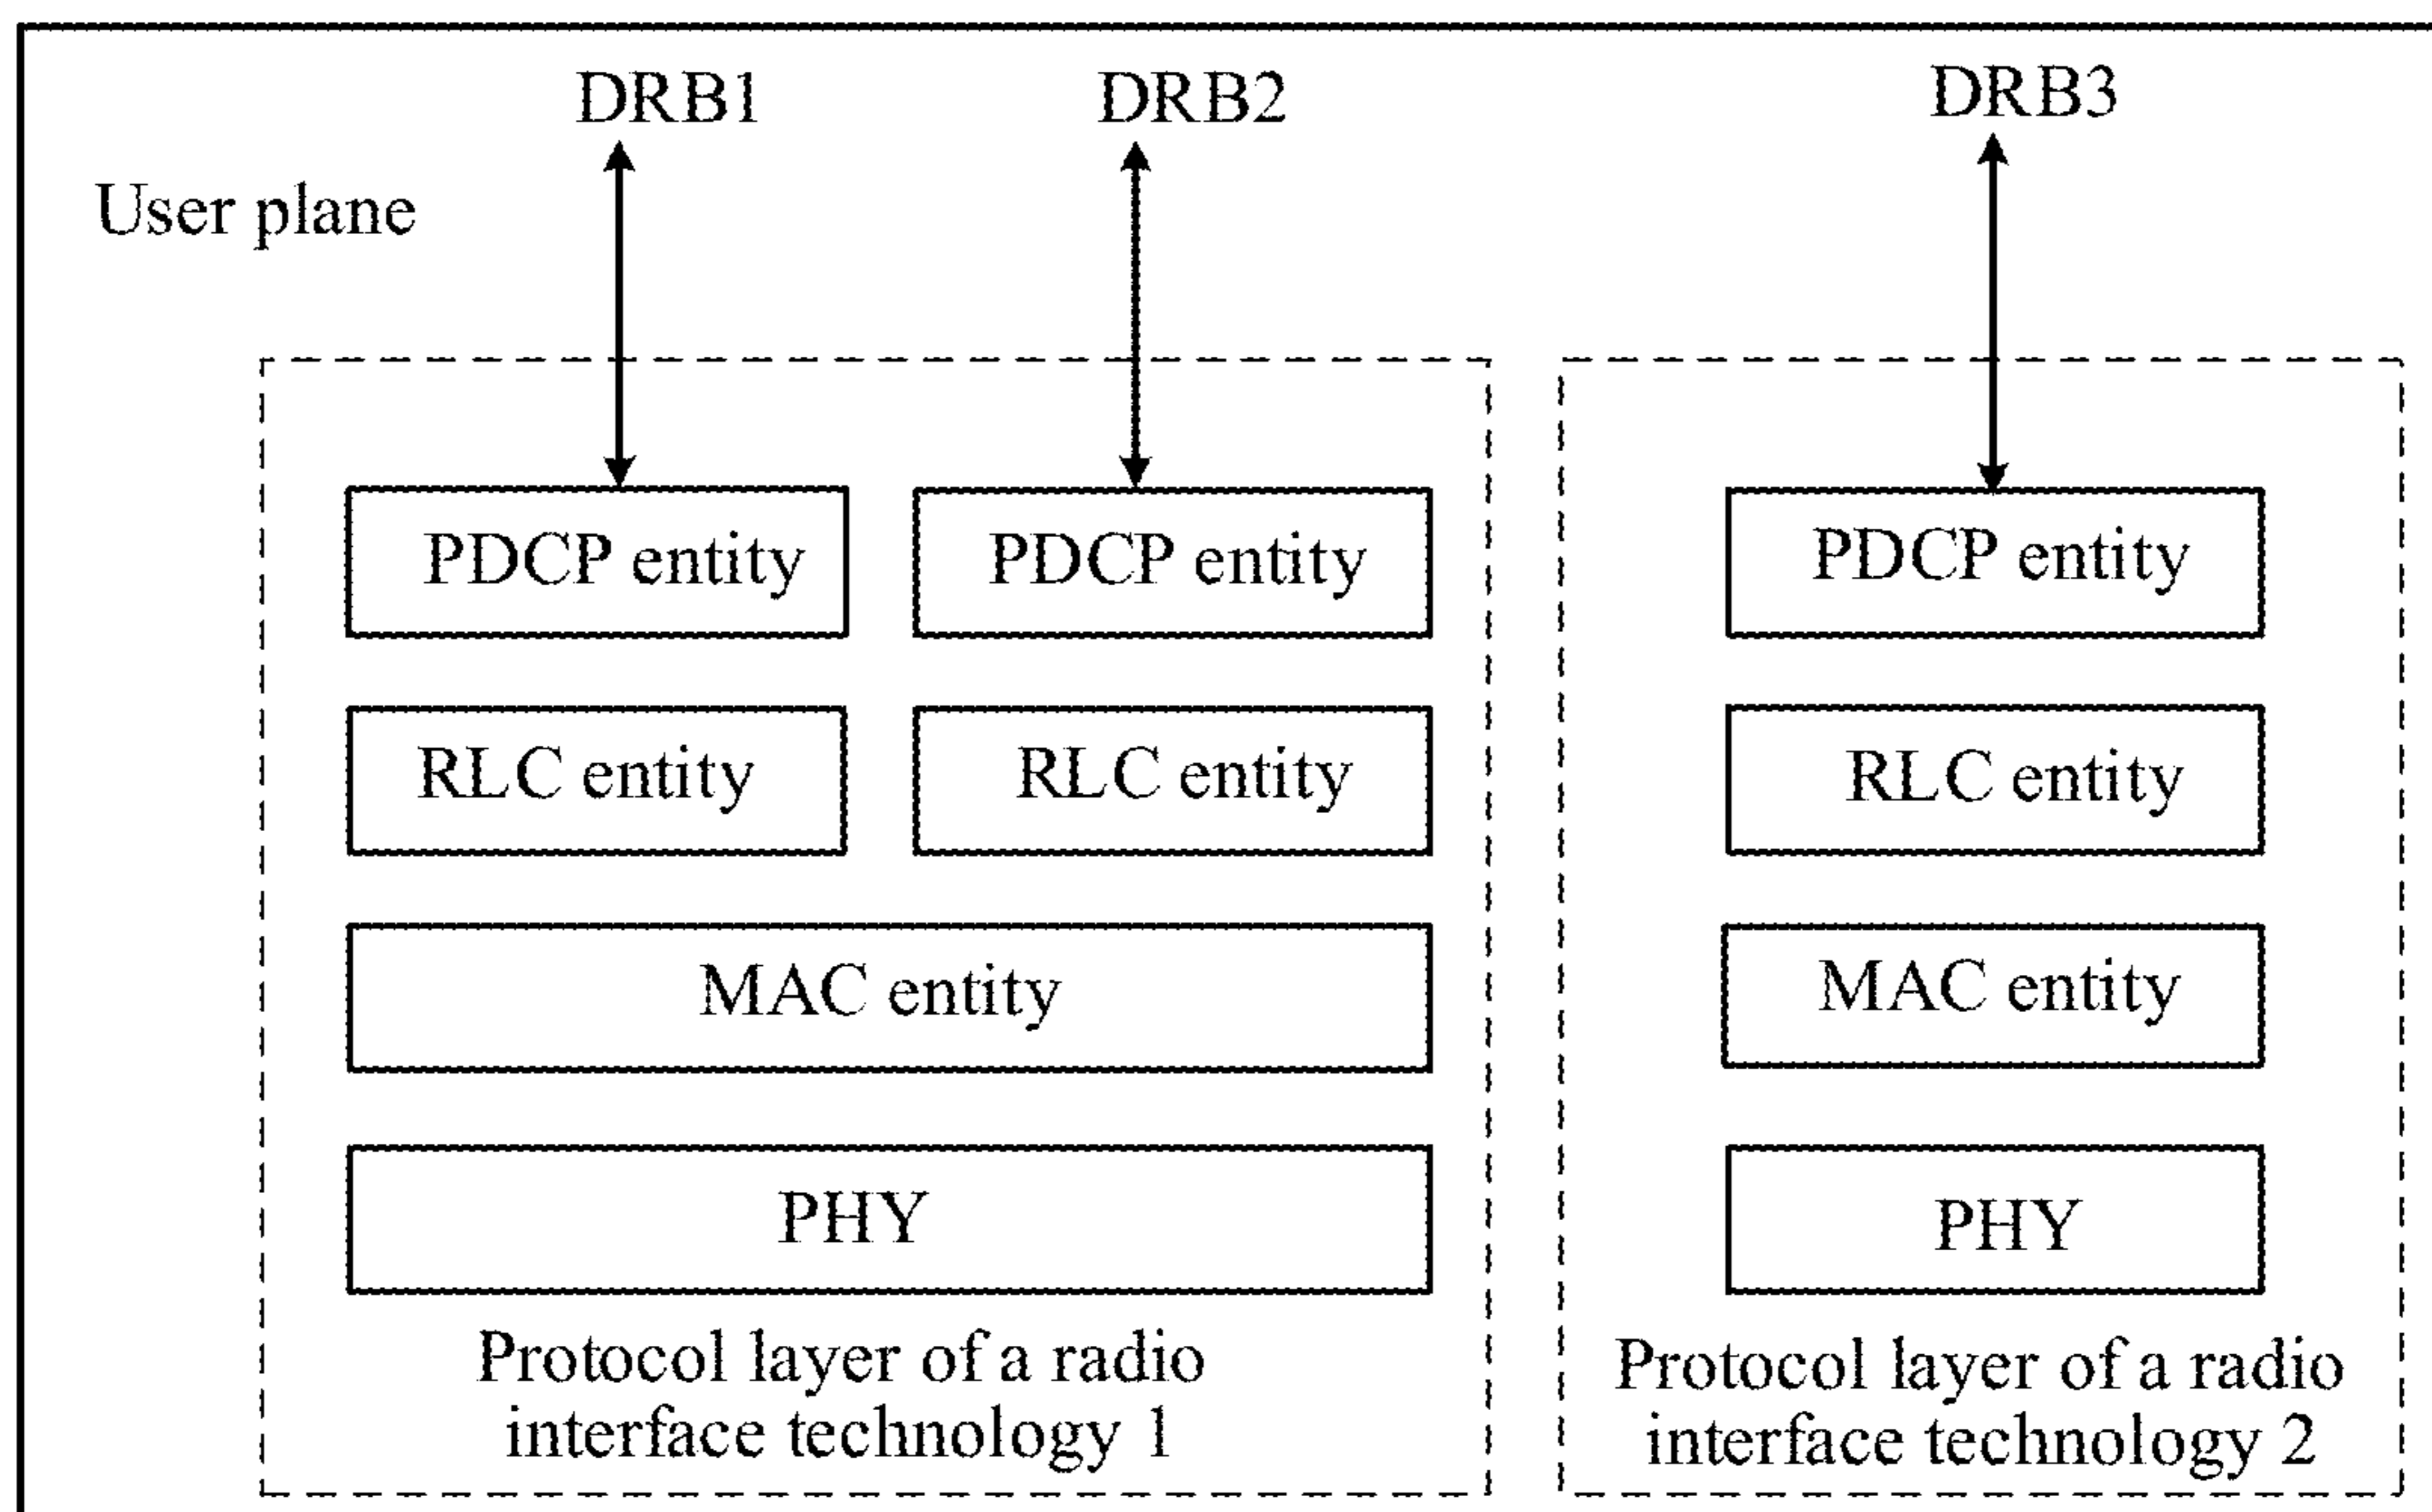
DRB1

DRB2

DRB3

User plane

PDCP entity

PDCP entity

RLC entity

RLC entity

MAC entity

PHY

Protocol layer of a radio interface technology 1

PDCP entity

RLC entity

MAC entity

PHY

Protocol layer of a radio interface technology 2